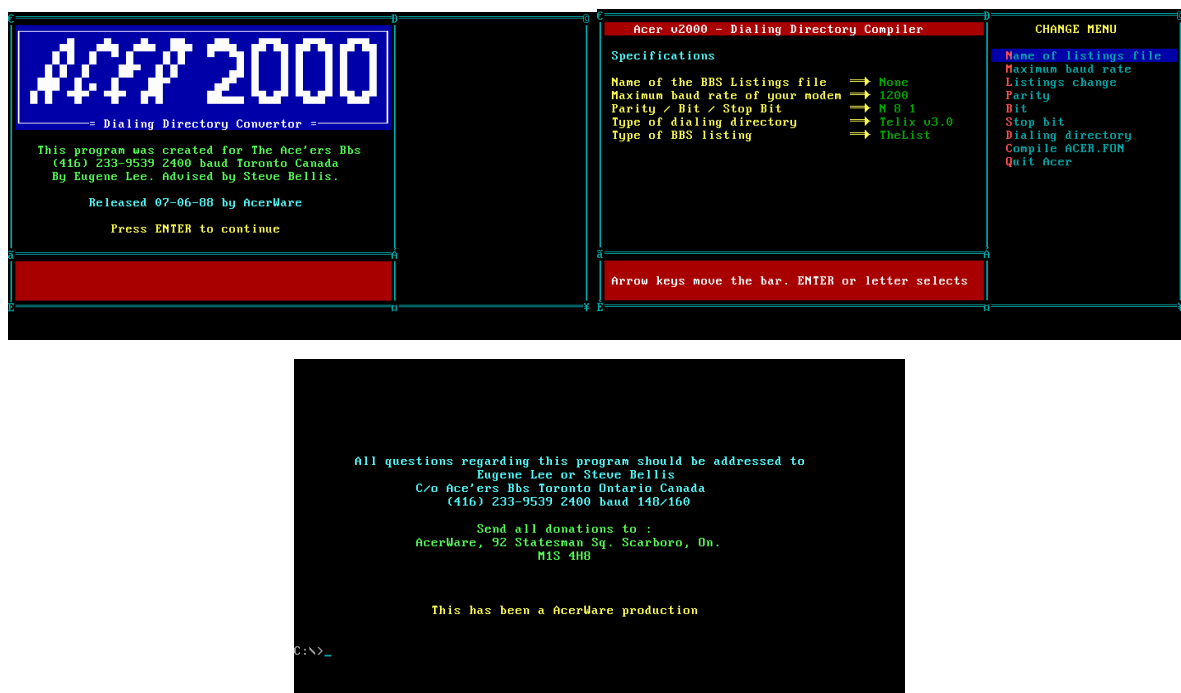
ACER 2000

= Dialing Directory Convertor =

This program was created for The Ace'ers Bbs
(416) 233-9539 2400 baud Toronto Canada
By Eugene Lee. Advised by Steve Bellis.

Released 07-06-88 by AcerWare

Press ENTER to continue

Acer v2000 - Dialing Directory Compiler

Specifications

Name of the BBS Listings file → None
Maximum baud rate of your modem → 1200
Parity / Bit / Stop Bit → N 8 1
Type of dialing directory → Telix v3.0
Type of BBS listing → TheList

CHANGE MENU

Name of listings file
Maximum baud rate
Listings change
Parity
Bit
Stop bit
Dialing directory
Compile ACER.FON
Quit Acer

Arrow keys move the bar. ENTER or letter selects

All questions regarding this program should be addressed to
Eugene Lee or Steve Bellis
C/o Ace'ers Bbs Toronto Ontario Canada
(416) 233-9539 2400 baud 148/160

Send all donations to :
AcerWare, 92 Statesman Sq. Scarboro, On.
M1S 4H8

This has been a AcerWare production

C:\>_